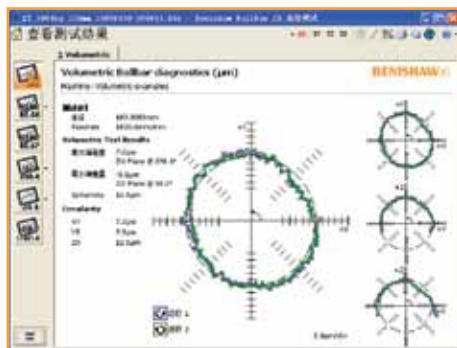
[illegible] - Renishaw Ballbar 20 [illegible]

查看测试结果

1 Volumetric

Volumetric Ballbar diagnostics (µm)

RENISHAW

Machine: Volumetric examples

Model

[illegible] 685.8000mm

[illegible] 685.8mm/min

Volumetric Test Results

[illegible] 7.0µm

ZX Plane @ 256.5°

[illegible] 10.6µm

ZY Plane @ 96.0°

Sphericity 22.6µm

Circularity

XY 7.2µm

YZ 8.3µm

ZX 22.6µm

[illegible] 1

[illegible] 2

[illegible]